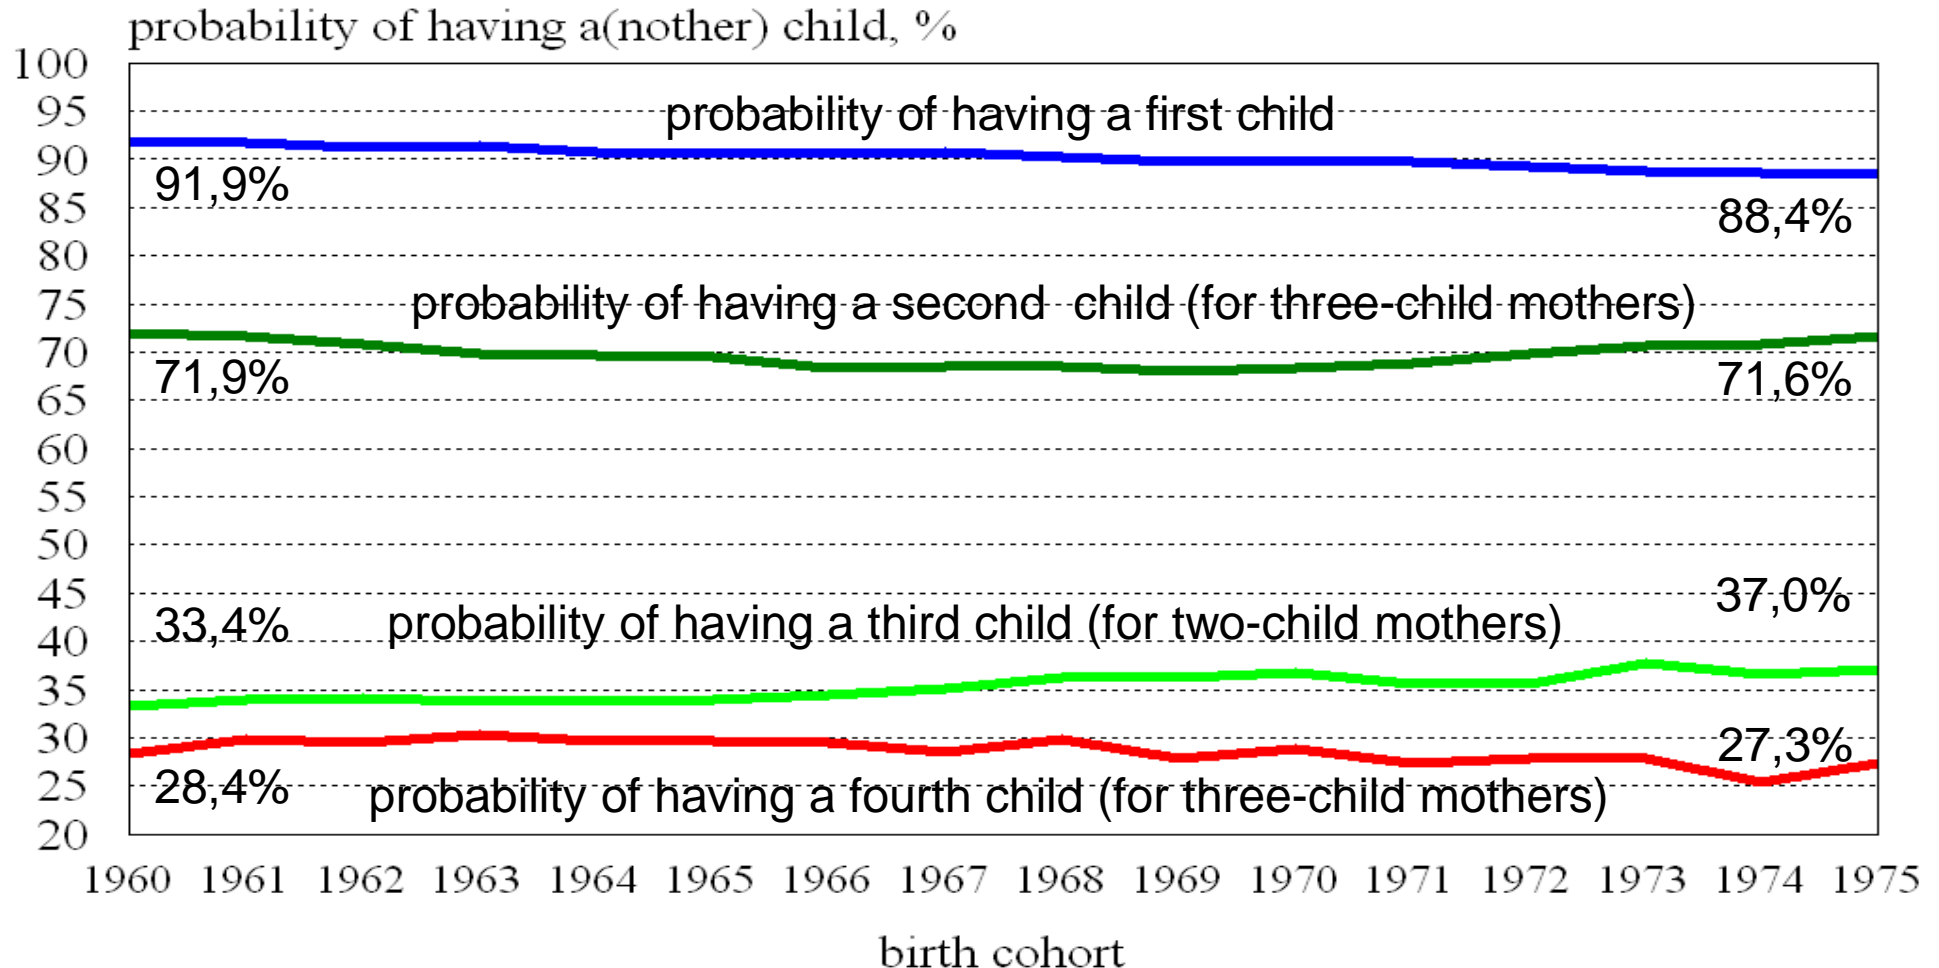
probability of having a(nother) child, %

100
95
90
85
80
75
70
65
60
55
50
45
40
35
30
25
20

probability of having a first child
91,9%
88,4%
probability of having a second child (for three-child mothers)
71,9%
71,6%
37,0%
33,4%
probability of having a third child (for two-child mothers)
27,3%
28,4%
probability of having a fourth child (for three-child mothers)

1960 1961 1962 1963 1964 1965 1966 1967 1968 1969 1970 1971 1972 1973 1974 1975

birth cohort